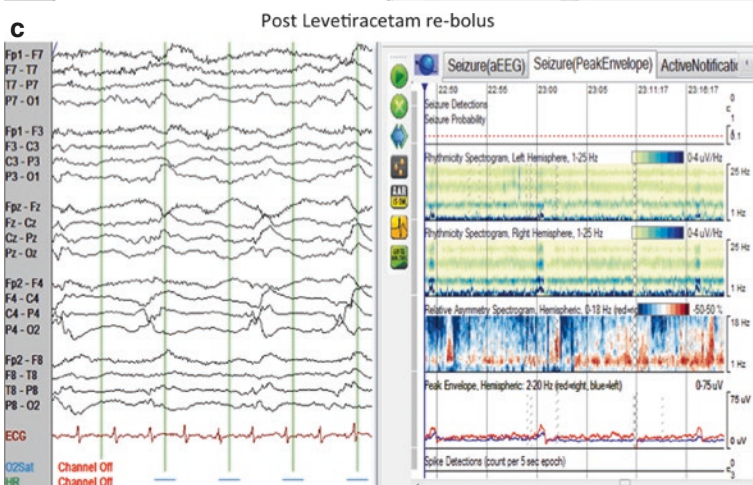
c

Post Levetiracetam re-bolus

Fp1 - F7
F7 - T7
T7 - P7
P7 - O1
Fp1 - F3
F3 - C3
C3 - P3
P3 - O1
Fpz - Fz
Fz - Cz
Cz - Pz
Pz - Oz
Fp2 - F4
F4 - C4
C4 - P4
P4 - O2
Fp2 - F8
F8 - T8
T8 - P8
P8 - O2
ECG
O2Sat Channel Off
HR Channel Off

Seizure(aEEG) Seizure(PeakEnvelope) ActiveNotificatio

22:50 22:55 23:00 23:05 23:11:17 23:16:17

Seizure Detections
Seizure Probability

Rhythmicity Spectrogram, Left Hemisphere, 1-25 Hz 0-4 uV/Hz
25 Hz
1 Hz

Rhythmicity Spectrogram, Right Hemisphere, 1-25 Hz 0-4 uV/Hz
25 Hz
1 Hz

Relative Asymmetry Spectrogram, Hemispheric, 0-18 Hz (red=rig -50-50 %
18 Hz
1 Hz

Peak Envelope, Hemispheric: 2-20 Hz (red=right, blue=left) 0-75 uV
75 uV
0 uV

Spike Detections (count per 5 sec epoch)